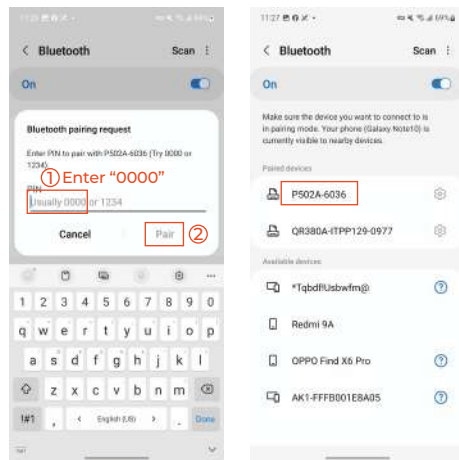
11:27

< Bluetooth Scan ⋮

On

Bluetooth pairing request

Enter PIN to pair with P502A-6036 (Try 0000 or 1234).

PIN

①Enter "0000"

Usually 0000 or 1234

Cancel Pair ②

1 2 3 4 5 6 7 8 9 0

q w e r t y u i o p

a s d f g h j k l

z x c v b n m

!#1 , English (US) . Done

11:27 69%

< Bluetooth Scan ⋮

On

Make sure the device you want to connect to is in pairing mode. Your phone (Galaxy Note10) is currently visible to nearby devices.

Paired devices

P502A-6036

QR380A-ITPP129-0977

Available devices

*TqbdflUsbwfm@

Redmi 9A

OPPO Find X6 Pro

AK1-FFFB001E8A05